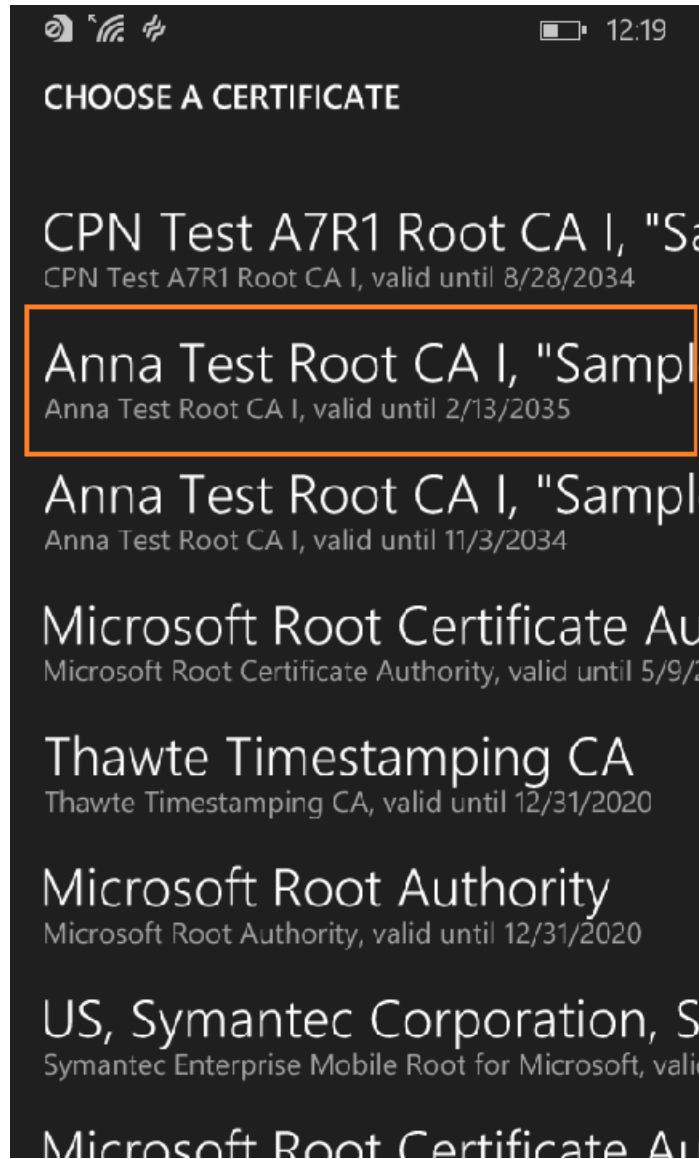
12:19

CHOOSE A CERTIFICATE

CPN Test A7R1 Root CA I, "Sa
CPN Test A7R1 Root CA I, valid until 8/28/2034

Anna Test Root CA I, "Sampl
Anna Test Root CA I, valid until 2/13/2035

Anna Test Root CA I, "Sampl
Anna Test Root CA I, valid until 11/3/2034

Microsoft Root Certificate Au
Microsoft Root Certificate Authority, valid until 5/9/2

Thawte Timestamping CA
Thawte Timestamping CA, valid until 12/31/2020

Microsoft Root Authority
Microsoft Root Authority, valid until 12/31/2020

US, Symantec Corporation, S
Symantec Enterprise Mobile Root for Microsoft, vali

Microsoft Root Certificate Au